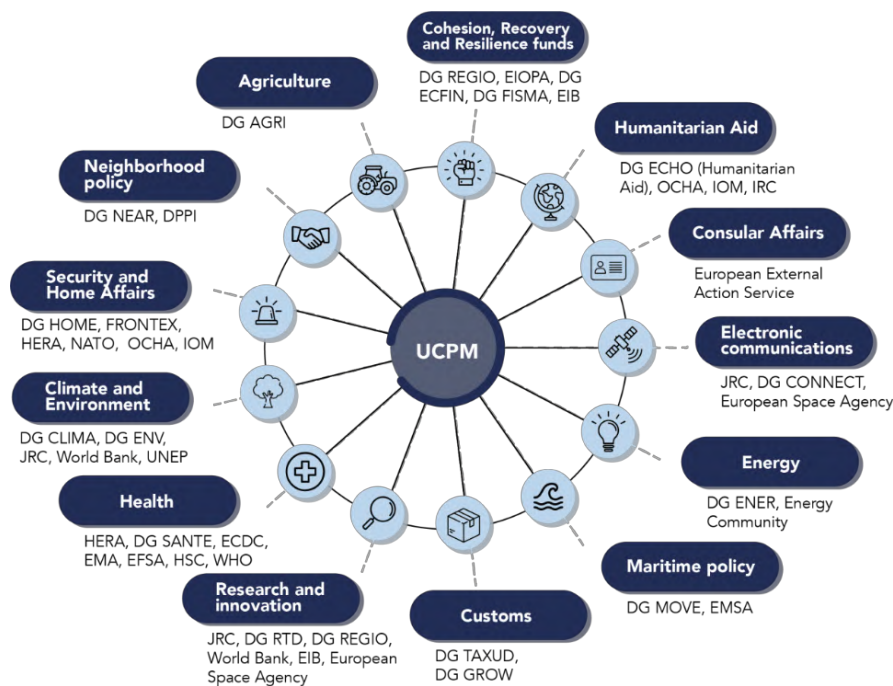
Cohesion, Recovery and Resilience funds
DG REGIO, EIOPA, DG ECFIN, DG FISMA, EIB

Agriculture
DG AGRI

Humanitarian Aid
DG ECHO (Humanitarian Aid), OCHA, IOM, IRC

Neighborhood policy
DG NEAR, DPPI

Consular Affairs
European External Action Service

Security and Home Affairs
DG HOME, FRONTEX, HERA, NATO, OCHA, IOM

UCPM

Electronic communications
JRC, DG CONNECT, European Space Agency

Climate and Environment
DG CLIMA, DG ENV, JRC, World Bank, UNEP

Energy
DG ENER, Energy Community

Health
HERA, DG SANTE, ECDC, EMA, EFSA, HSC, WHO

Maritime policy
DG MOVE, EMSA

Research and innovation
JRC, DG RTD, DG REGIO, World Bank, EIB, European Space Agency

Customs
DG TAXUD, DG GROW